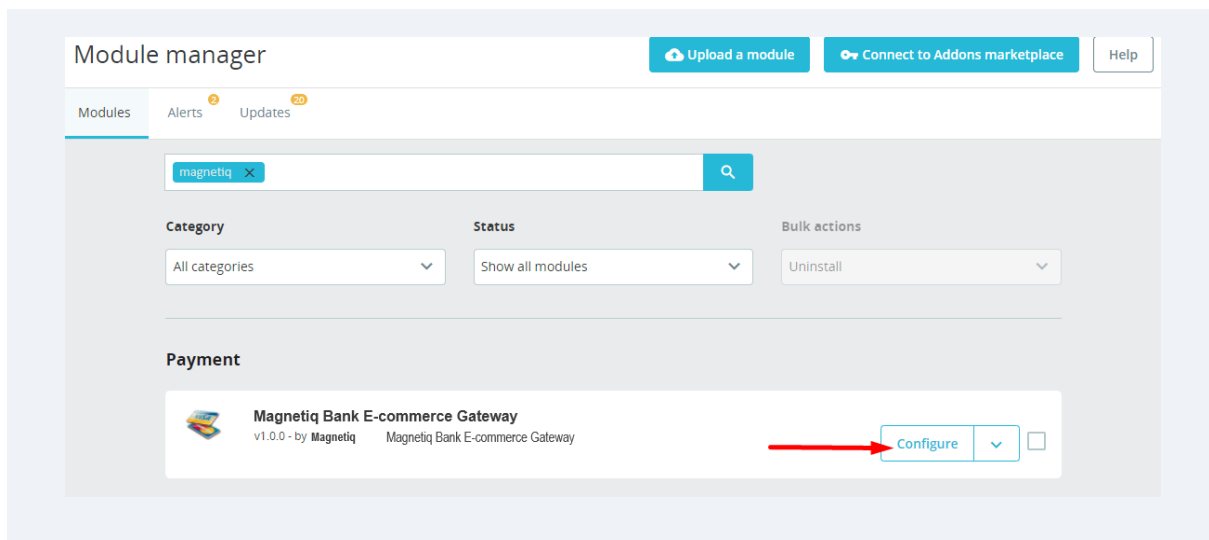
Module manager

Upload a module

Connect to Addons marketplace

Help

Modules

Alerts 2

Updates 20

magnetiq

Category

All categories

Status

Show all modules

Bulk actions

Uninstall

Payment

Magnetiq Bank E-commerce Gateway

v1.0.0 - by Magnetiq Magnetiq Bank E-commerce Gateway

Configure